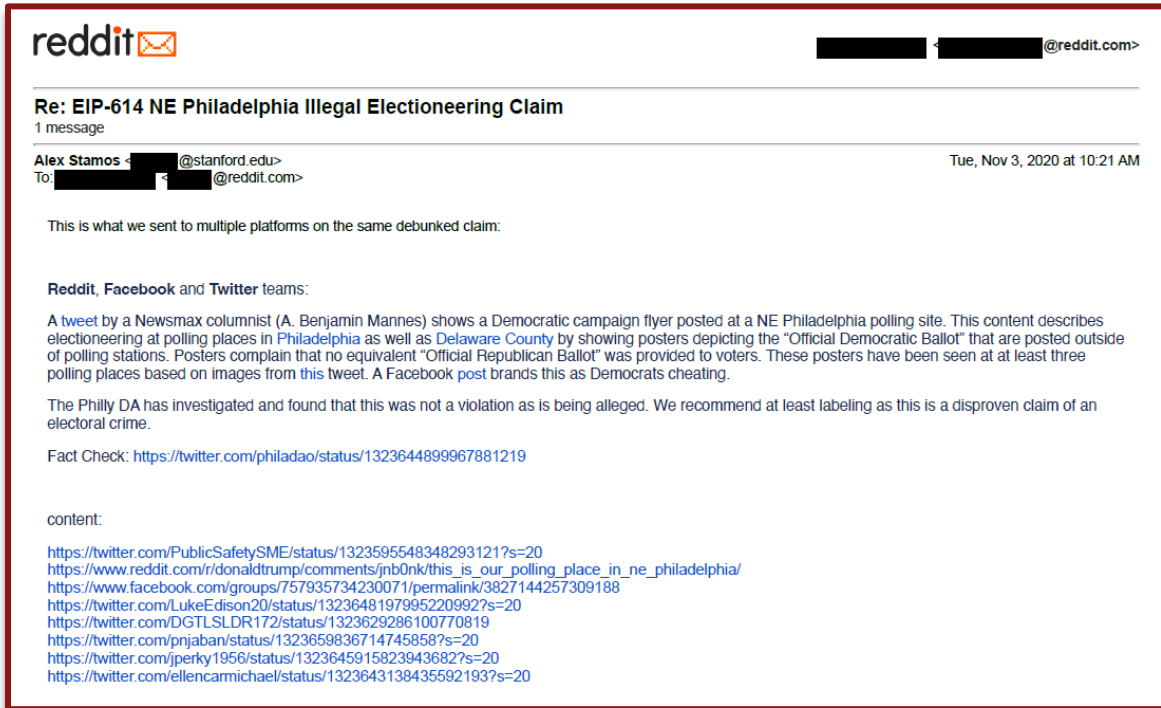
reddit

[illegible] <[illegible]@reddit.com>

Re: EIP-614 NE Philadelphia Illegal Electioneering Claim
1 message

Alex Stamos <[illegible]@stanford.edu>
To: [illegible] <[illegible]@reddit.com>

Tue, Nov 3, 2020 at 10:21 AM

This is what we sent to multiple platforms on the same debunked claim:

Reddit, Facebook and Twitter teams:

A tweet by a Newsmax columnist (A. Benjamin Mannes) shows a Democratic campaign flyer posted at a NE Philadelphia polling site. This content describes electioneering at polling places in Philadelphia as well as Delaware County by showing posters depicting the "Official Democratic Ballot" that are posted outside of polling stations. Posters complain that no equivalent "Official Republican Ballot" was provided to voters. These posters have been seen at at least three polling places based on images from this tweet. A Facebook post brands this as Democrats cheating.

The Philly DA has investigated and found that this was not a violation as is being alleged. We recommend at least labeling as this is a disproven claim of an electoral crime.

Fact Check: https://twitter.com/philadao/status/1323644899967881219

content:

https://twitter.com/PublicSafetySME/status/1323595548348293121?s=20
https://www.reddit.com/r/donaldtrump/comments/jnb0nk/this_is_our_polling_place_in_ne_philadelphia/
https://www.facebook.com/groups/757935734230071/permalink/3827144257309188
https://twitter.com/LukeEdison20/status/1323648197995220992?s=20
https://twitter.com/DGTLSLDR172/status/1323629286100770819
https://twitter.com/pnjaban/status/1323659836714745858?s=20
https://twitter.com/jperky1956/status/1323645915823943682?s=20
https://twitter.com/ellencarmichael/status/1323643138435592193?s=20